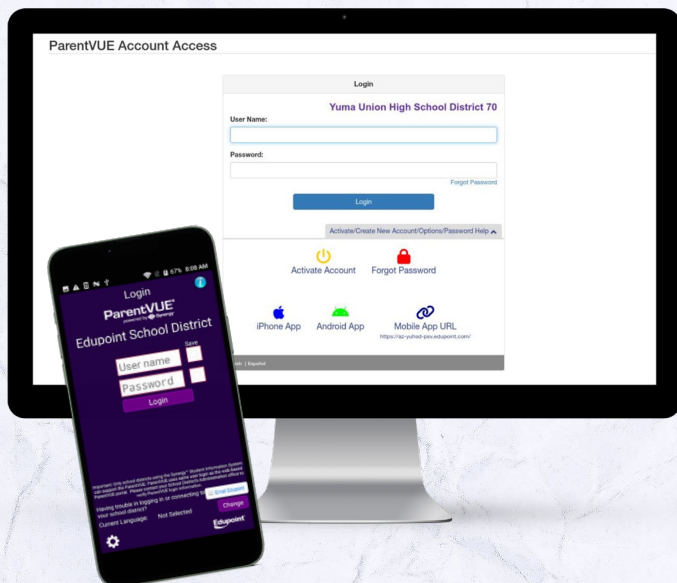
ParentVUE Account Access

Login

Yuma Union High School District 70

User Name:

Password:

Forgot Password

Login

Activate/Create New Account/Options/Password Help

Activate Account

Forgot Password

iPhone App

Android App

Mobile App URL

https://az-yuhsd-psv.edupoint.com/

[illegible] | Español

67% 8:08 AM

Login

ParentVUE

powered by Synergy

Edupoint School District

Save

User name

Password

Login

Important: Only school districts using the Synergy® Student Information System can support the ParentVUE. ParentVUE users who can login on the web-based ParentVUE portal. Please contact your School District's administrative office to verify ParentVUE mobile access.

Having trouble in logging in or connecting to your school district?

Email Support

Current Language: Not Selected

Change

Edupoint